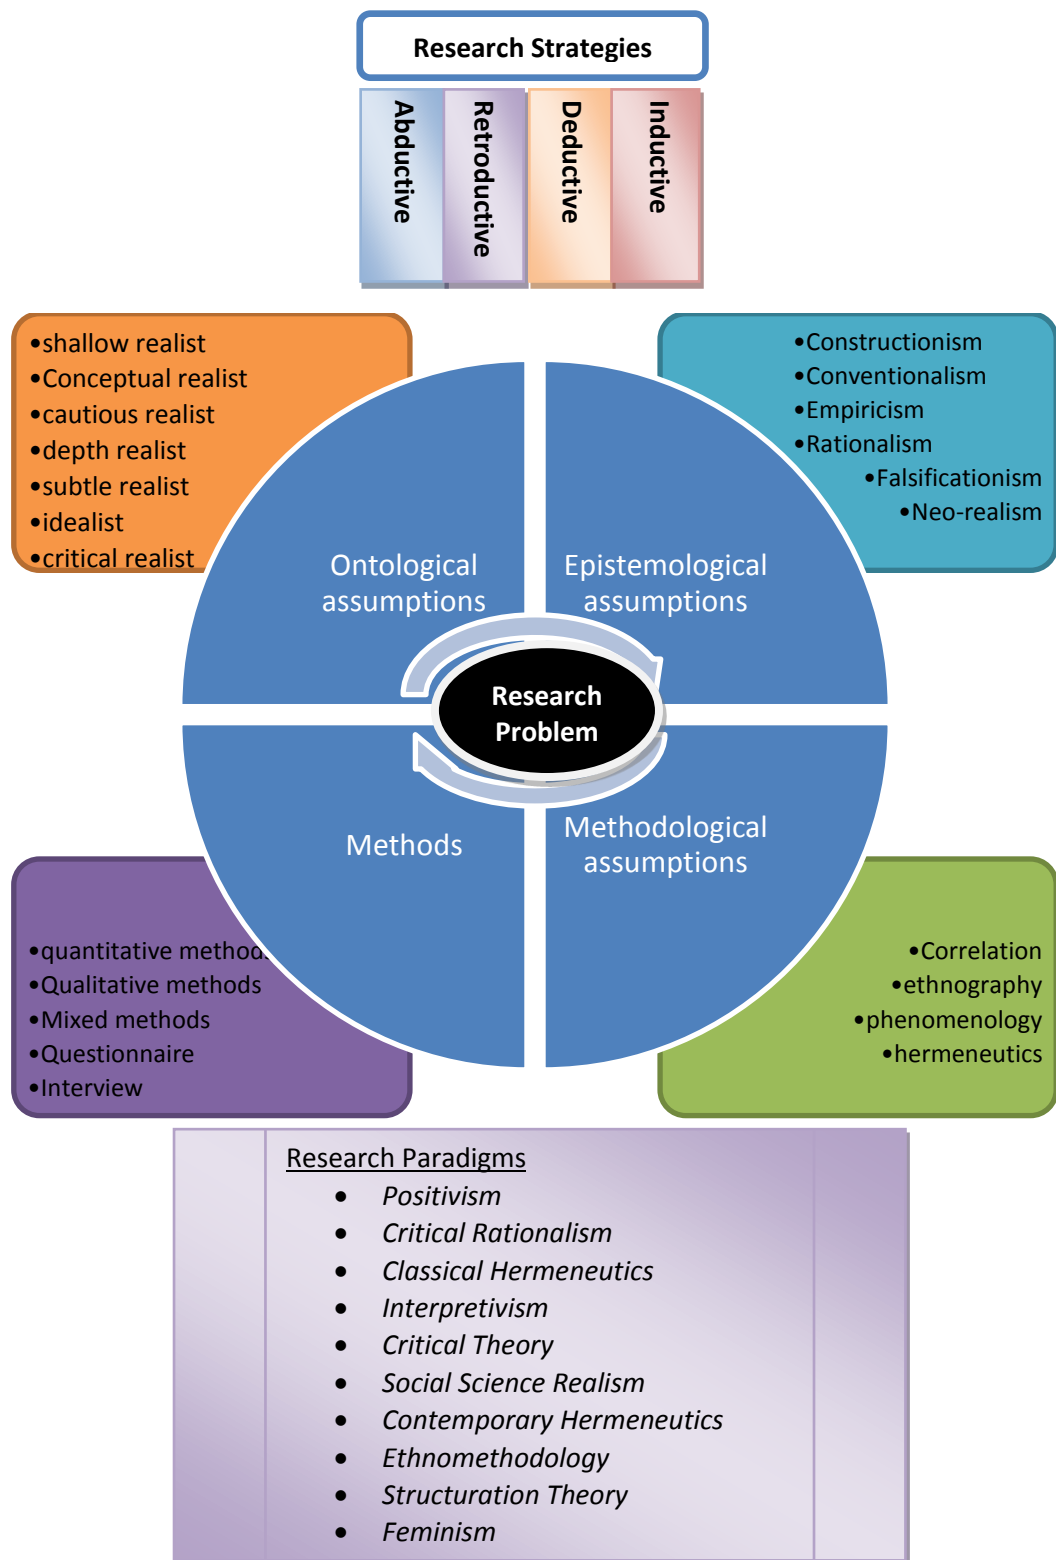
Research Strategies

Abductive

Retroductive

Deductive

Inductive

•shallow realist
•Conceptual realist
•cautious realist
•depth realist
•subtle realist
•idealist
•critical realist

•Constructionism
•Conventionalism
•Empiricism
•Rationalism
•Falsificationism
•Neo-realism

Ontological assumptions

Epistemological assumptions

Research Problem

Methods

Methodological assumptions

•quantitative method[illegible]
•Qualitative methods
•Mixed methods
•Questionnaire
•Interview

•Correlation
•ethnography
•phenomenology
•hermeneutics

Research Paradigms
- *Positivism*
- *Critical Rationalism*
- *Classical Hermeneutics*
- *Interpretivism*
- *Critical Theory*
- *Social Science Realism*
- *Contemporary Hermeneutics*
- *Ethnomethodology*
- *Structuration Theory*
- *Feminism*